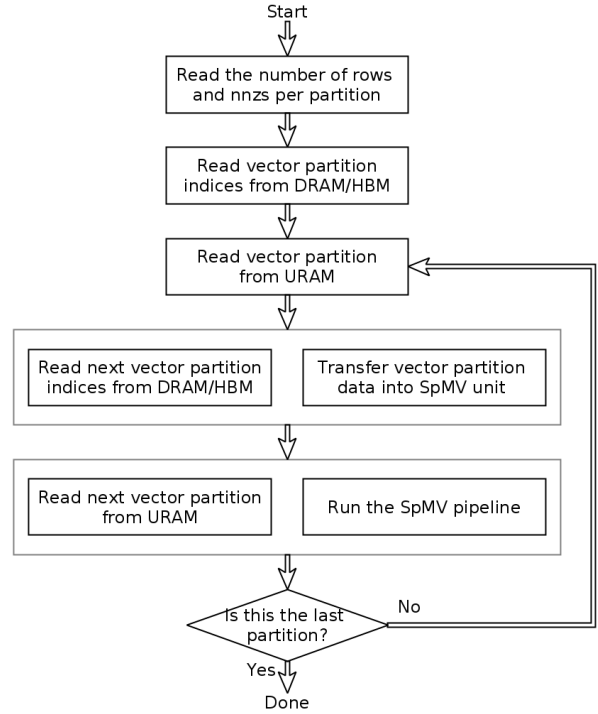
Start

Read the number of rows and nnzs per partition

Read vector partition indices from DRAM/HBM

Read vector partition from URAM

Read next vector partition indices from DRAM/HBM

Transfer vector partition data into SpMV unit

Read next vector partition from URAM

Run the SpMV pipeline

Is this the last partition?

No

Yes

Done